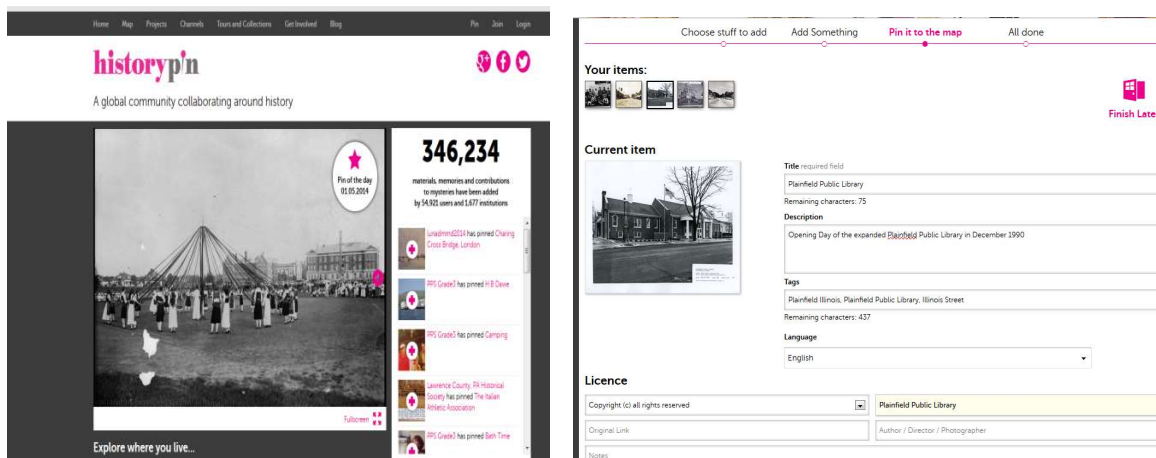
Home Map Projects Channels Tours and Collections Get Involved Blog

Pin Join Login

historypin

A global community collaborating around history

Pin of the day 01.05.2014

346,234

materials, memories and contributions to mysteries have been added by 54,921 users and 1,677 institutions

Lunadmmnd2014 has pinned Charing Cross Bridge, London

PPS Grade3 has pinned H B Dave

PPS Grade3 has pinned Camping

Lawrence County, PA Historical Society has pinned The Italian Athletic Association

PPS Grade3 has pinned Bath Time

Fullscreen

Explore where you live...

Choose stuff to add Add Something Pin it to the map All done

Your items:

Finish Late

Current item

Title required field

Plainfield Public Library

Remaining characters: 75

Description

Opening Day of the expanded Plainfield Public Library in December 1990

Tags

Plainfield Illinois, Plainfield Public Library, Illinois Street

Remaining characters: 437

Language

English

Licence

Copyright (c) all rights reserved

Plainfield Public Library

Original Link

Author / Director / Photographer

Notes